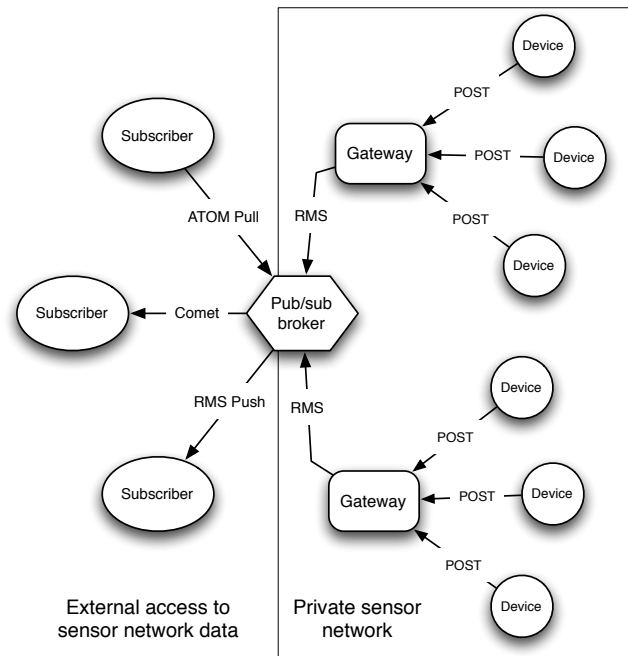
Device

POST

Subscriber

Gateway

POST

Device

ATOM Pull

RMS

POST

Device

Subscriber

Comet

Pub/sub broker

RMS Push

RMS

Device

POST

Subscriber

Gateway

POST

Device

POST

Device

External access to sensor network data

Private sensor network